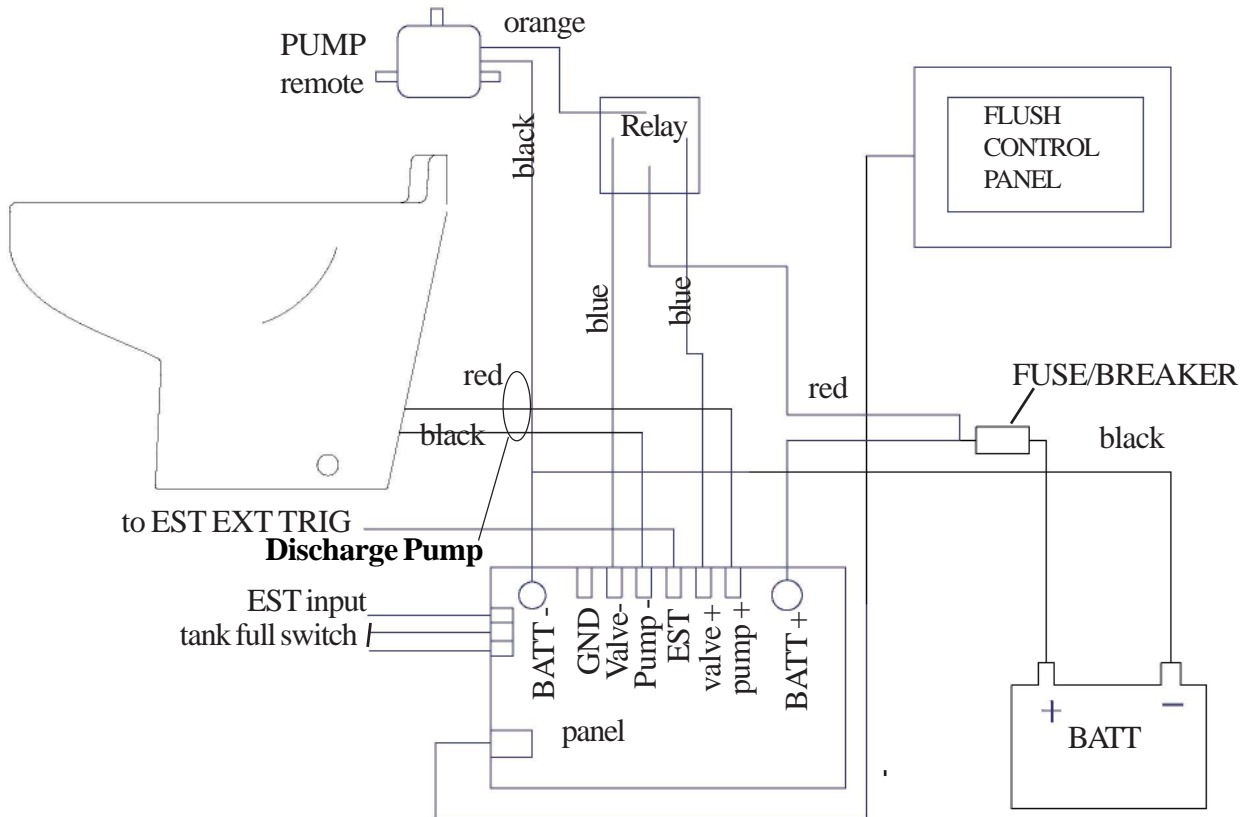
PUMP
remote

orange

black

Relay

FLUSH
CONTROL
PANEL

blue

blue

red

red

FUSE/BREAKER

black

black

to EST EXT TRIG

Discharge Pump

EST input

tank full switch

BATT -

GND

Valve-

Pump -

EST

valve +

pump +

BATT +

panel

+

−

BATT